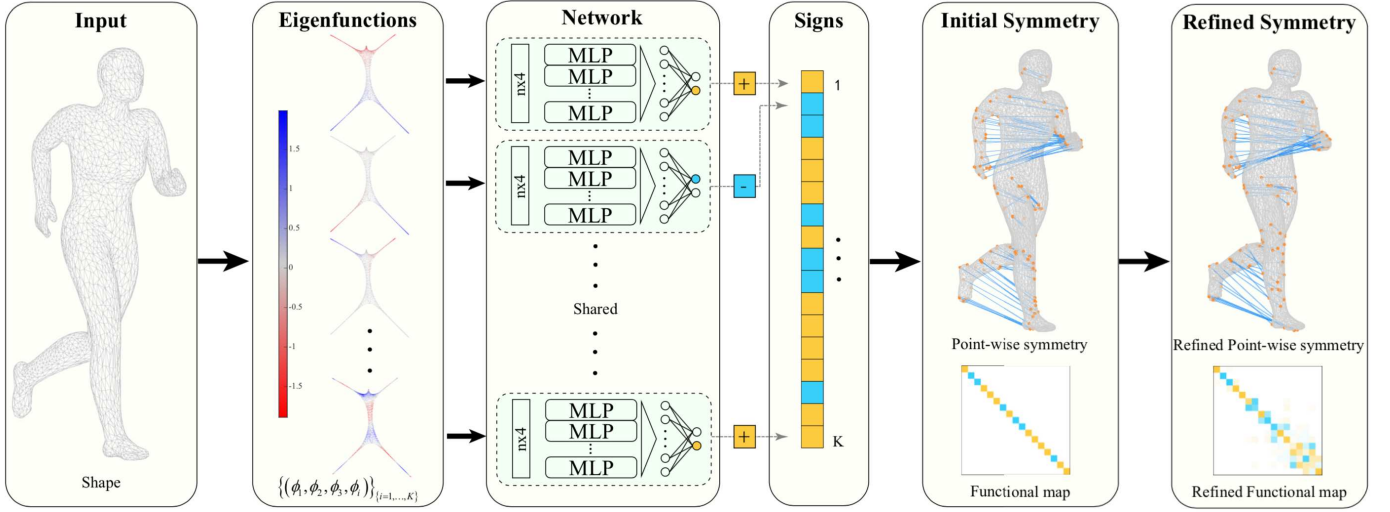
Input

Shape

Eigenfunctions

1.5
1
0.5
0
-0.5
-1
-1.5

$\left\{\left(\phi_1, \phi_2, \phi_3, \phi_i\right)\right\}_{\{i=1,\ldots,K\}}$

Network

nx4
MLP
MLP
MLP
+

nx4
MLP
MLP
MLP
-

Shared

nx4
MLP
MLP
MLP
+

Signs

1

K

Initial Symmetry

Point-wise symmetry

Functional map

Refined Symmetry

Refined Point-wise symmetry

Refined Functional map